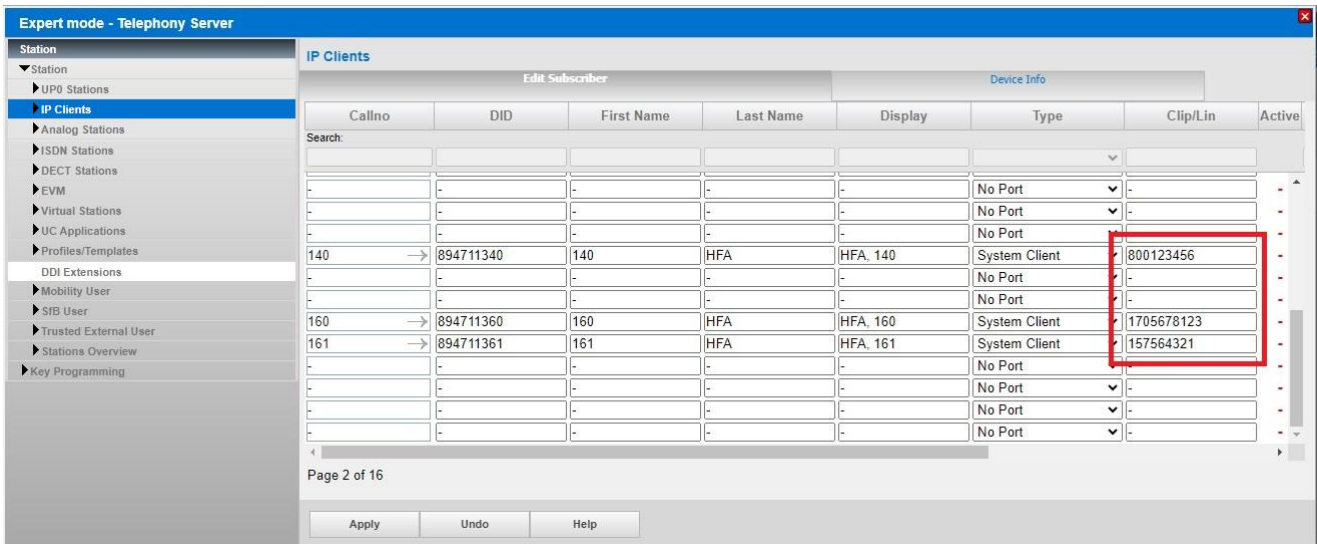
Expert mode - Telephony Server

Station
Station
UP0 Stations
IP Clients
Analog Stations
ISDN Stations
DECT Stations
EVM
Virtual Stations
UC Applications
Profiles/Templates
DDI Extensions
Mobility User
SfB User
Trusted External User
Stations Overview
Key Programming

IP Clients

Edit Subscriber | Device Info

Search:

| Callno | DID | First Name | Last Name | Display | Type | Clip/Lin | Active |
|---|---|---|---|---|---|---|---|
| - | - | - | - | - | No Port | - | - |
| - | - | - | - | - | No Port | - | - |
| - | - | - | - | - | No Port | - | - |
| 140 | 894711340 | 140 | HFA | HFA, 140 | System Client | 800123456 | - |
| - | - | - | - | - | No Port | - | - |
| - | - | - | - | - | No Port | - | - |
| 160 | 894711360 | 160 | HFA | HFA, 160 | System Client | 1705678123 | - |
| 161 | 894711361 | 161 | HFA | HFA, 161 | System Client | 157564321 | - |
| - | - | - | - | - | No Port | - | - |
| - | - | - | - | - | No Port | - | - |
| - | - | - | - | - | No Port | - | - |
| - | - | - | - | - | No Port | - | - |

Page 2 of 16

Apply | Undo | Help